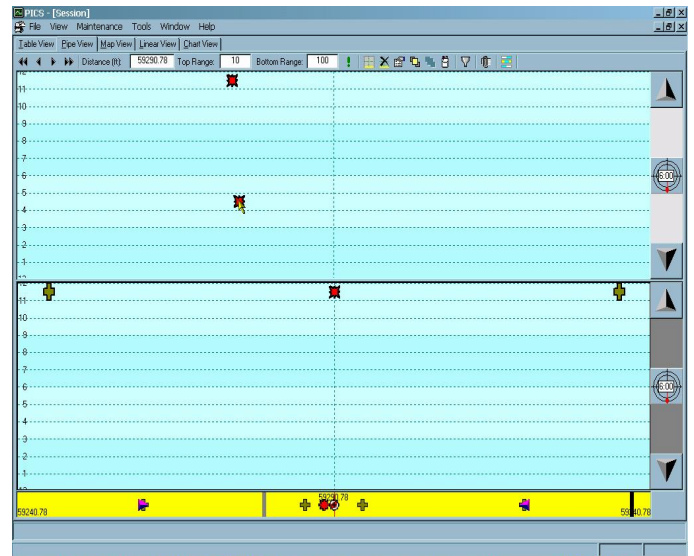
PICS - [Session]

File View Maintenance Tools Window Help

Table View Pipe View Map View Linear View Chart View

Distance (ft): 59290.78 Top Range: 10 Bottom Range: 100

11
10
9
8
7
6
5
4
3
2
1

6.00

11
10
9
8
7
6
5
4
3
2
1

6.00

59240.78

59290.78

59340.78